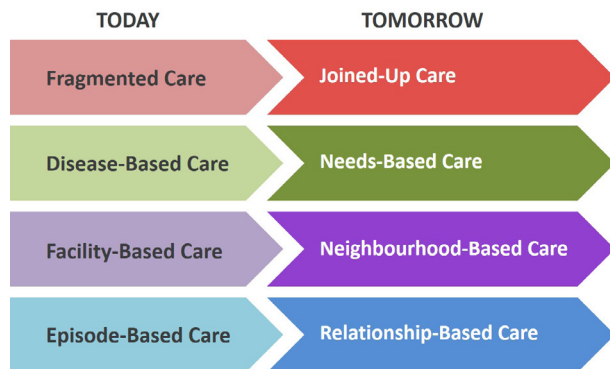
| TODAY | TOMORROW |
|---|---|
| Fragmented Care | Joined-Up Care |
| Disease-Based Care | Needs-Based Care |
| Facility-Based Care | Neighbourhood-Based Care |
| Episode-Based Care | Relationship-Based Care |